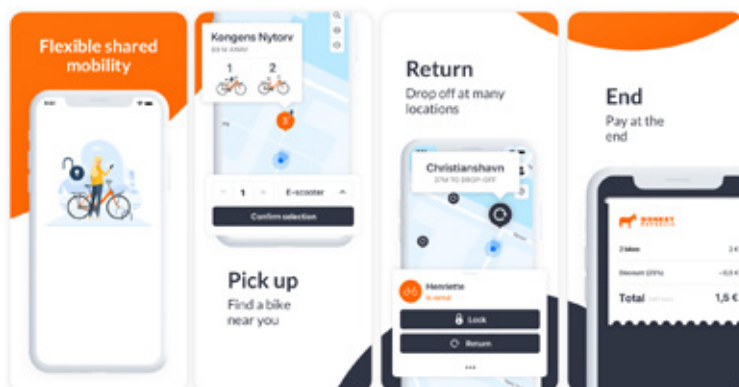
Flexible shared mobility

Kongens Nytorv
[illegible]

1
2

3

1
E-scooter

Confirm selection

Pick up
Find a bike near you

Return
Drop off at many locations

Christianshavn
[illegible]

Henriette
In rental

Lock

Return

End
Pay at the end

DONKEY REPUBLIC

2 bikes
2 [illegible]

Discount (25%)
– 0,5 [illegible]

Total
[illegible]
1,5 €